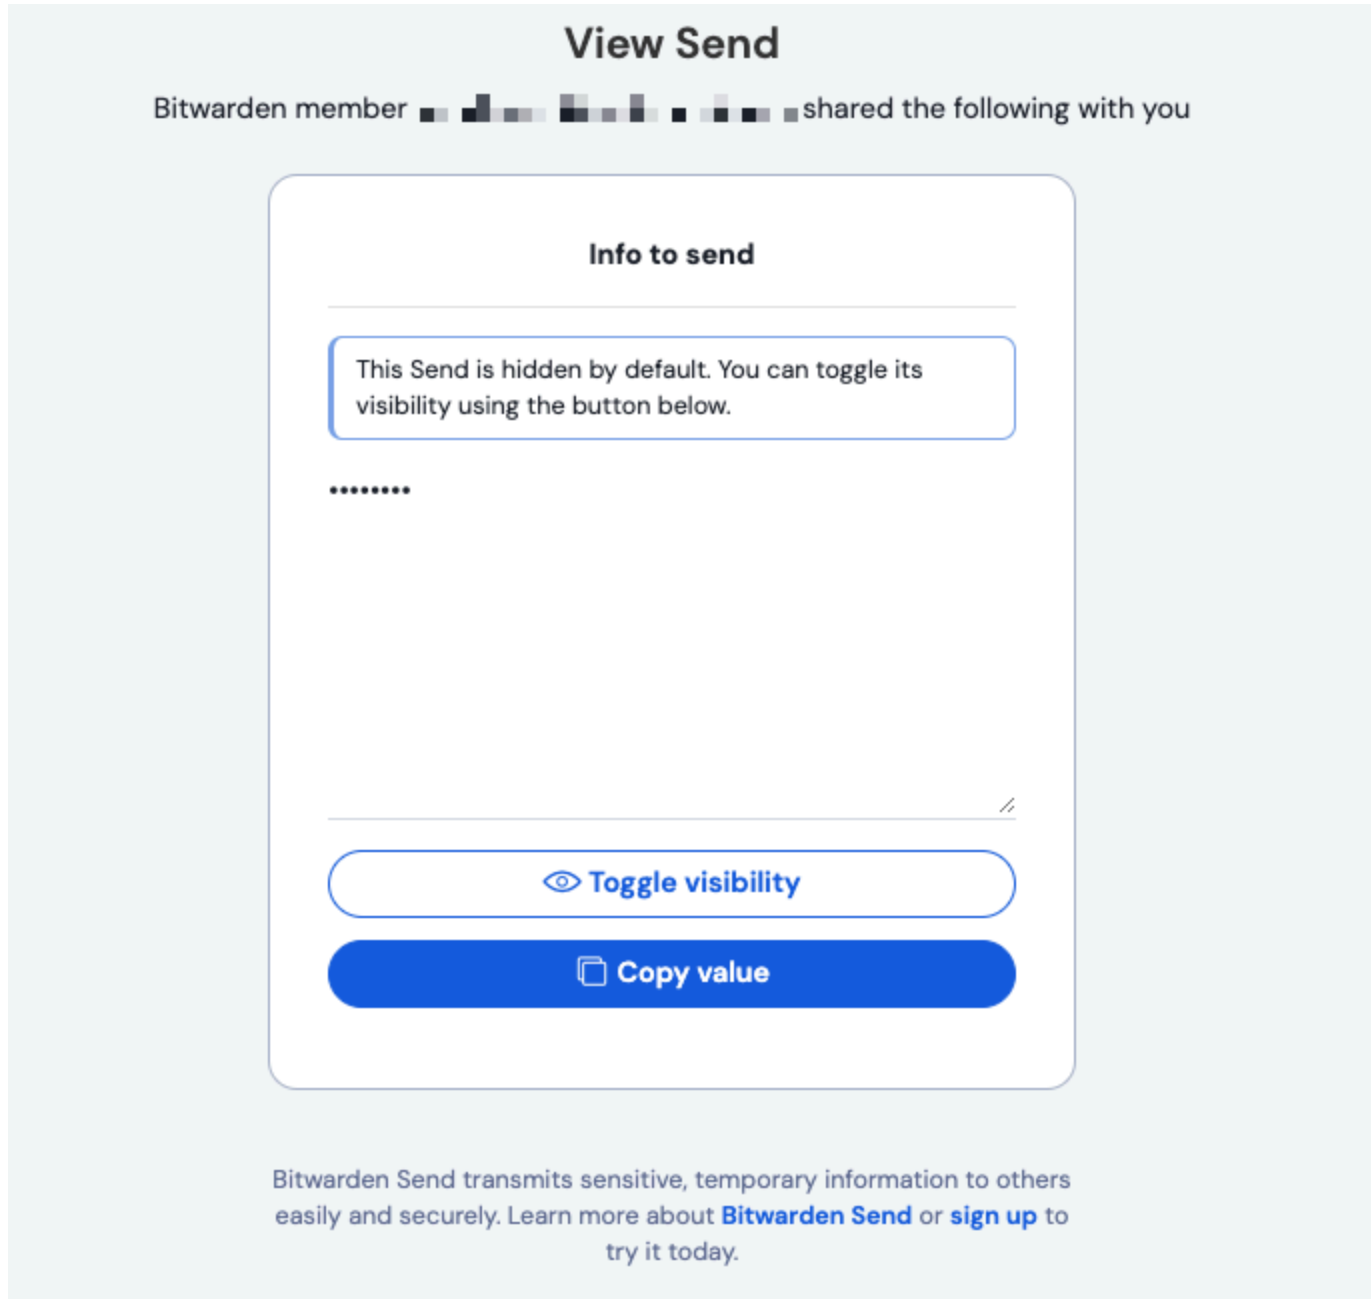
View Send

Bitwarden member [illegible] shared the following with you

Info to send

This Send is hidden by default. You can toggle its visibility using the button below.

•••••••••

Toggle visibility

Copy value

Bitwarden Send transmits sensitive, temporary information to others easily and securely. Learn more about Bitwarden Send or sign up to try it today.